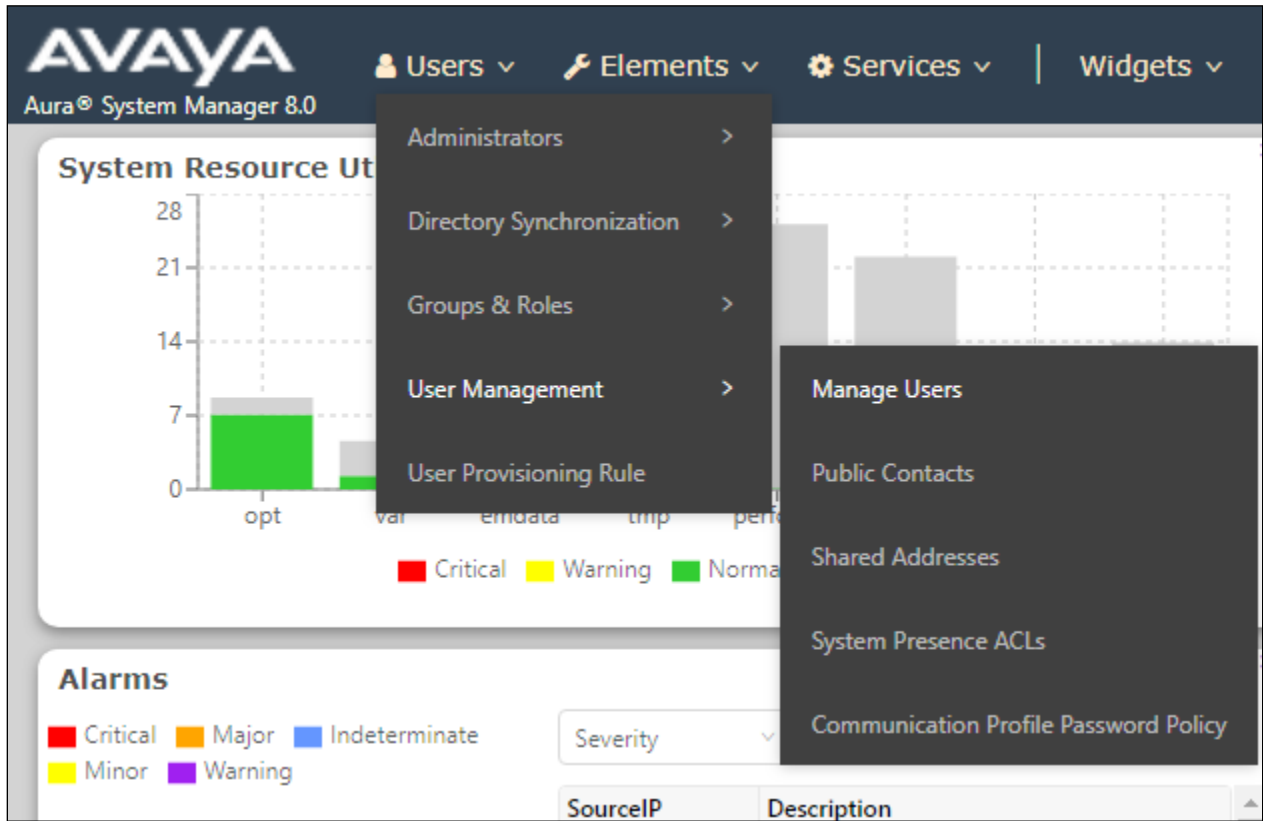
AVAYA
Aura® System Manager 8.0

Users ˅ Elements ˅ Services ˅ Widgets ˅

Administrators >
Directory Synchronization >
Groups & Roles >
User Management >
User Provisioning Rule

Manage Users
Public Contacts
Shared Addresses
System Presence ACLs
Communication Profile Password Policy

System Resource Ut

28
21
14
7
0
opt
var
emdata
tmp
perfo

Critical Warning Norma

Alarms

Critical Major Indeterminate
Minor Warning

Severity

| SourceIP | Description |
|---|---|